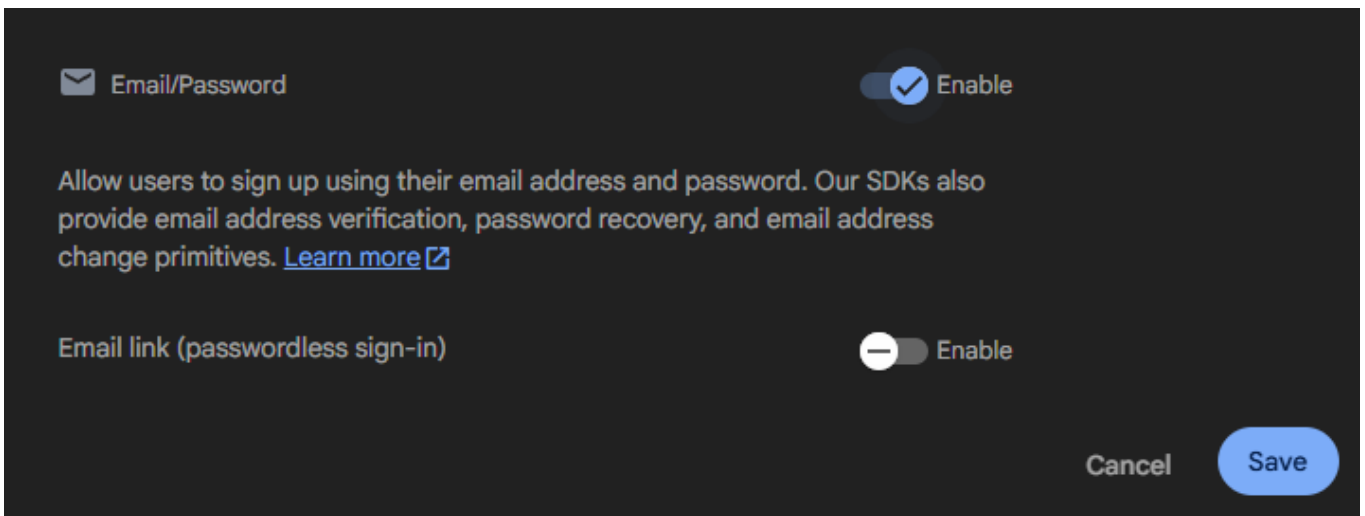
Email/Password

Enable

Allow users to sign up using their email address and password. Our SDKs also provide email address verification, password recovery, and email address change primitives. Learn more

Email link (passwordless sign-in)

Enable

Cancel

Save